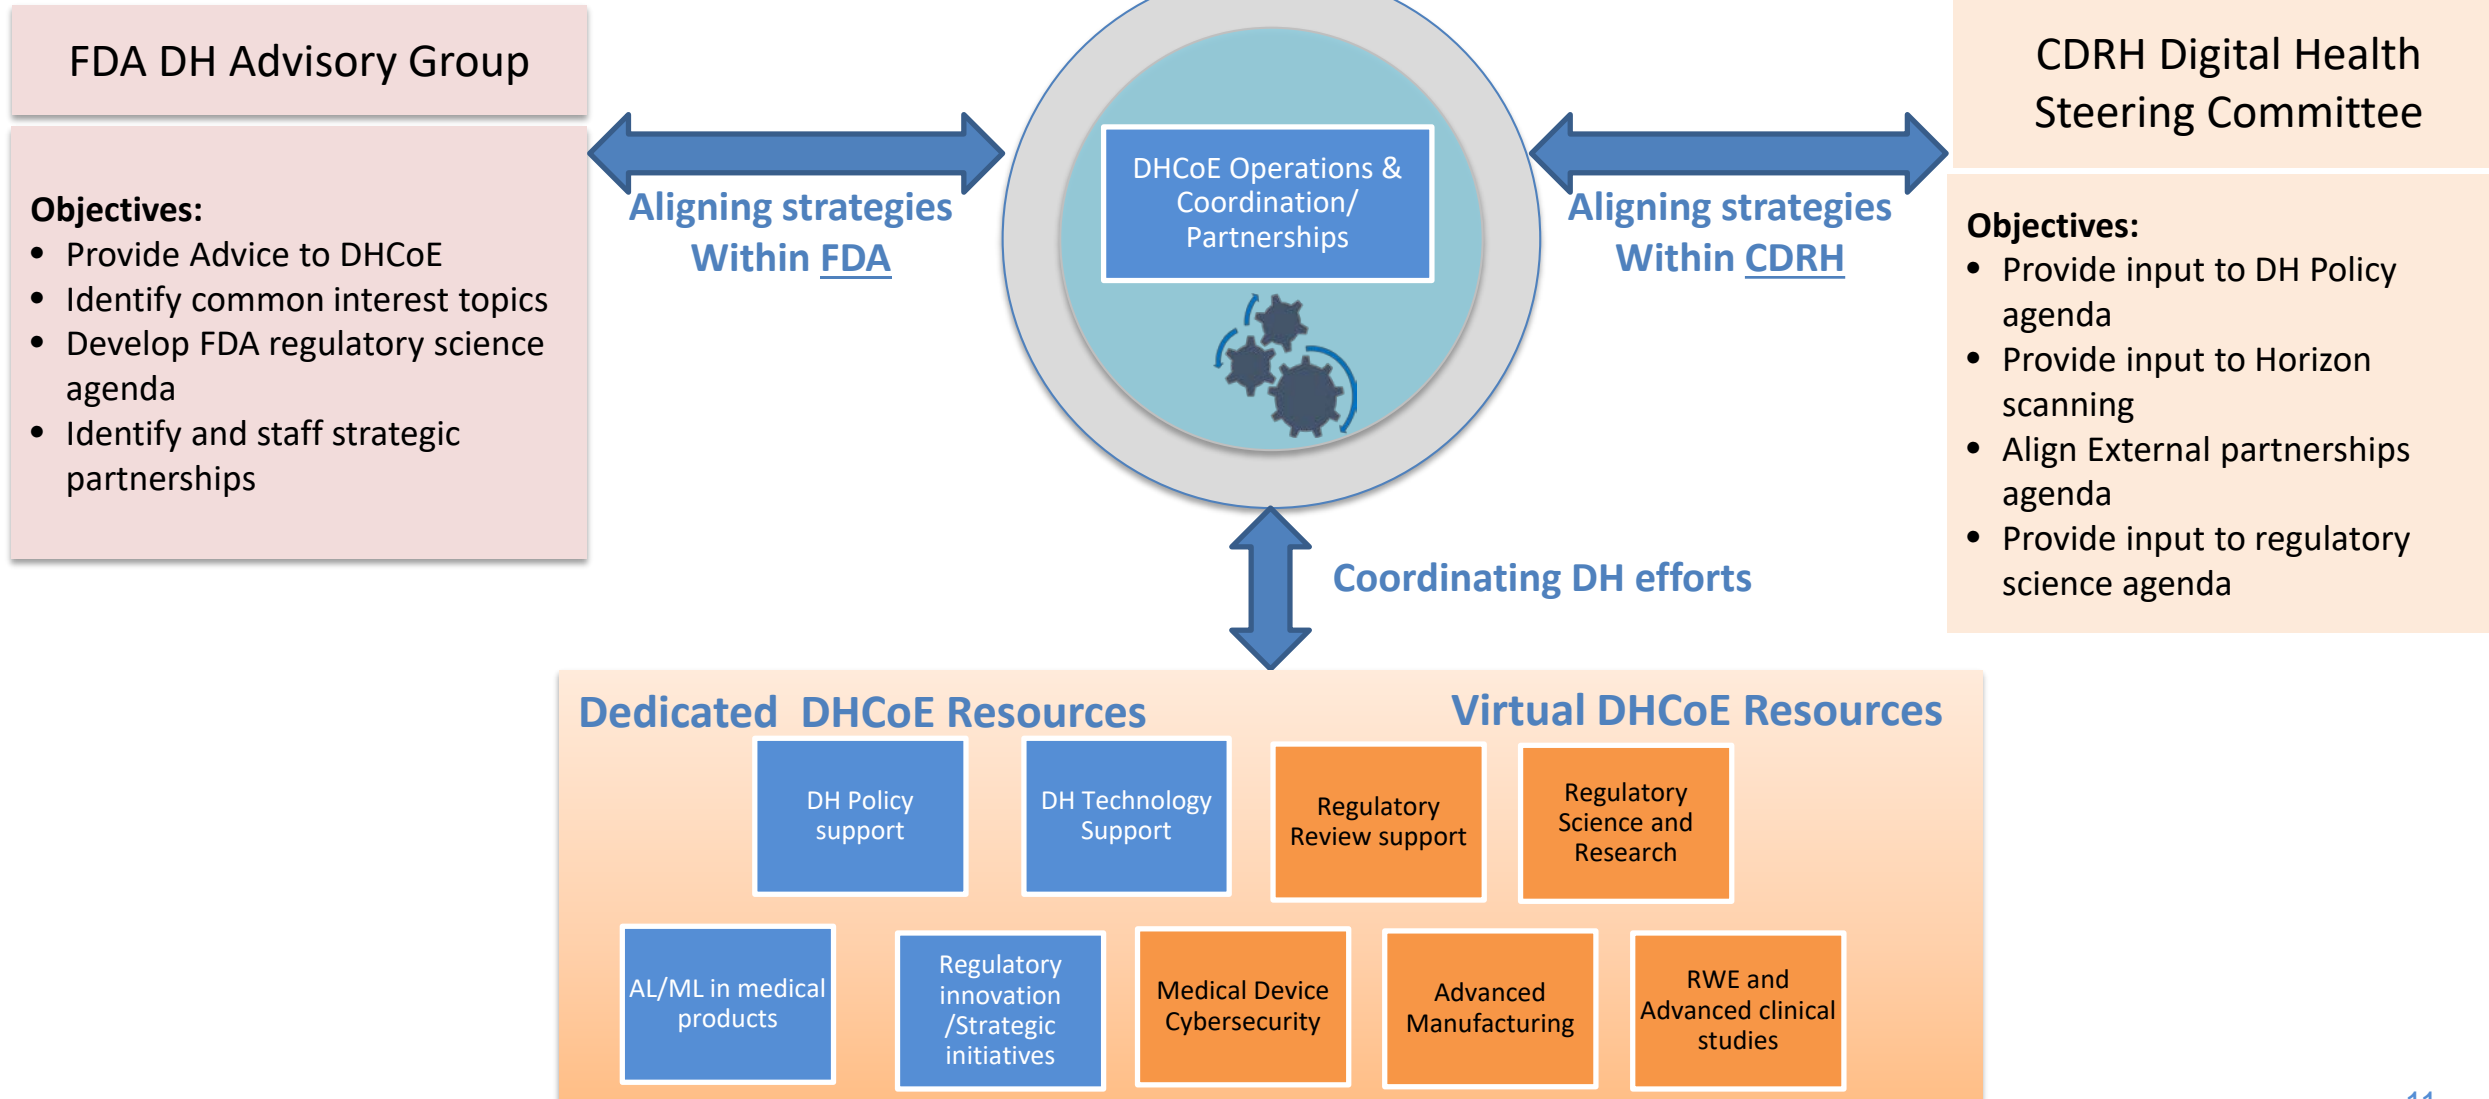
FDA DH Advisory Group

Objectives:
- Provide Advice to DHCoE
- Identify common interest topics
- Develop FDA regulatory science agenda
- Identify and staff strategic partnerships

Aligning strategies Within FDA

DHCoE Operations & Coordination/ Partnerships

Aligning strategies Within CDRH

CDRH Digital Health Steering Committee

Objectives:
- Provide input to DH Policy agenda
- Provide input to Horizon scanning
- Align External partnerships agenda
- Provide input to regulatory science agenda

Coordinating DH efforts

Dedicated DHCoE Resources

Virtual DHCoE Resources

DH Policy support

DH Technology Support

Regulatory Review support

Regulatory Science and Research

AL/ML in medical products

Regulatory innovation /Strategic initiatives

Medical Device Cybersecurity

Advanced Manufacturing

RWE and Advanced clinical studies

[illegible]